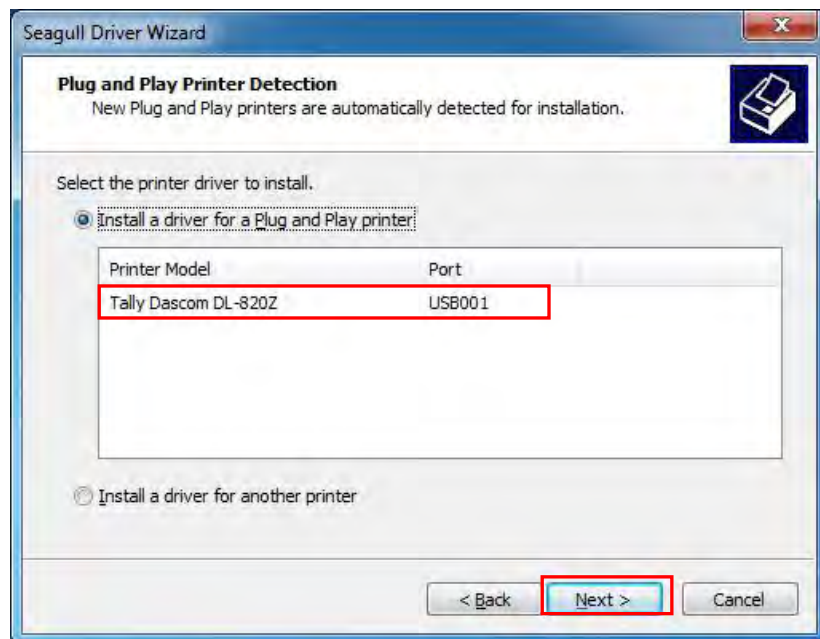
Seagull Driver Wizard

Plug and Play Printer Detection
New Plug and Play printers are automatically detected for installation.

Select the printer driver to install.

Install a driver for a Plug and Play printer

| Printer Model | Port |
|---|---|
| Tally Dascom DL-820Z | USB001 |

Install a driver for another printer

< Back | Next > | Cancel